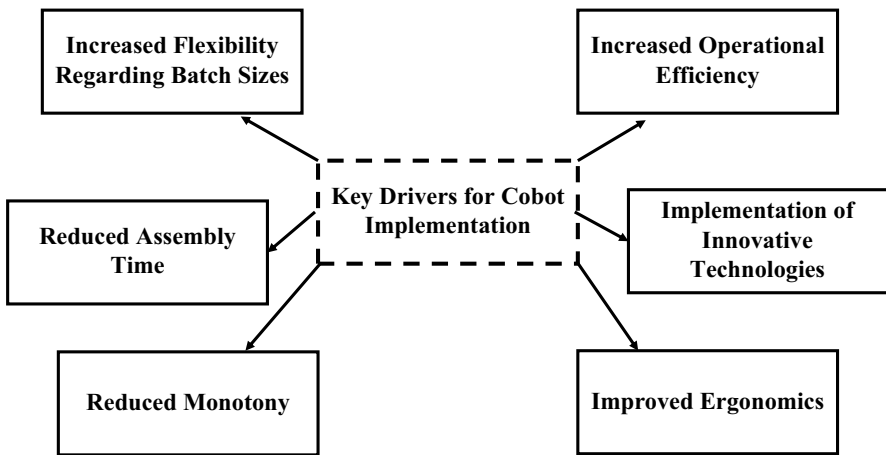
Increased Flexibility Regarding Batch Sizes

Increased Operational Efficiency

Key Drivers for Cobot Implementation

Reduced Assembly Time

Implementation of Innovative Technologies

Reduced Monotony

Improved Ergonomics